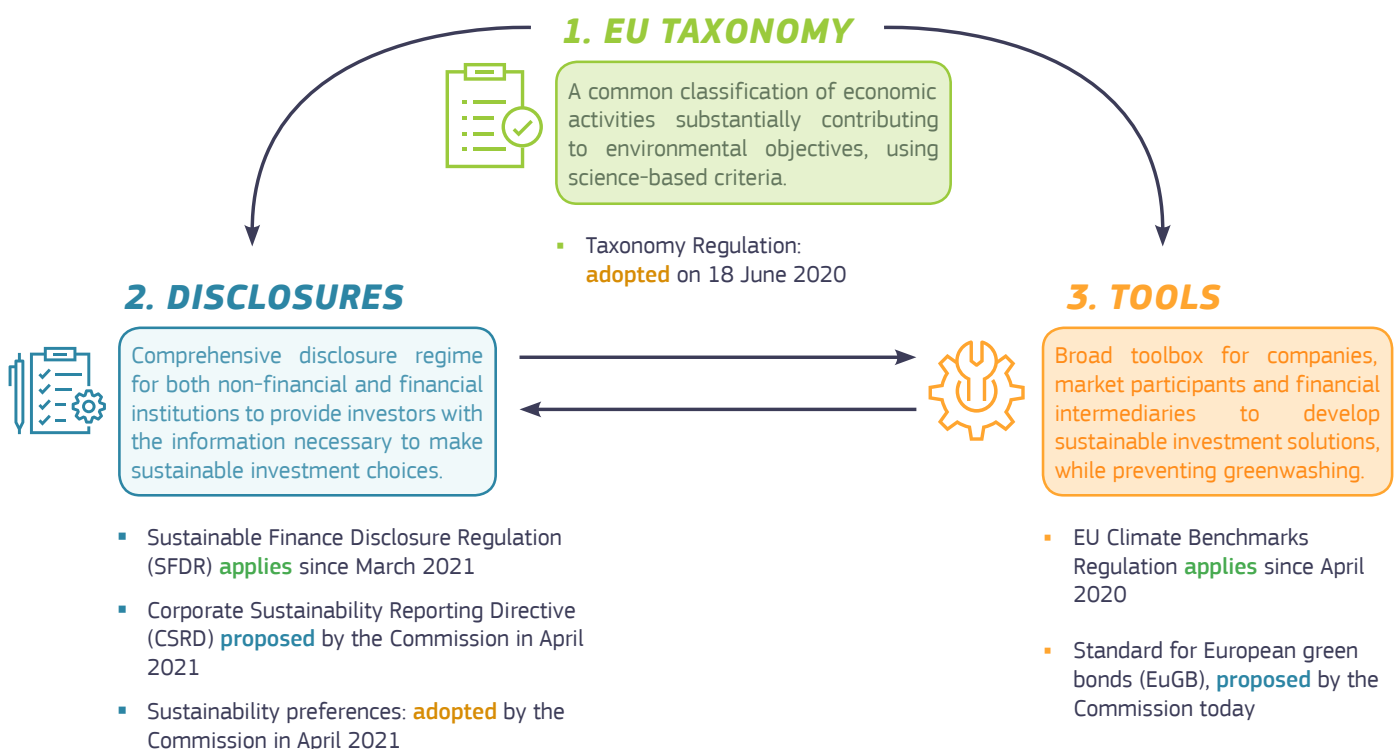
1. EU TAXONOMY

A common classification of economic activities substantially contributing to environmental objectives, using science-based criteria.

- Taxonomy Regulation: adopted on 18 June 2020

2. DISCLOSURES

Comprehensive disclosure regime for both non-financial and financial institutions to provide investors with the information necessary to make sustainable investment choices.

- Sustainable Finance Disclosure Regulation (SFDR) applies since March 2021
- Corporate Sustainability Reporting Directive (CSRD) proposed by the Commission in April 2021
- Sustainability preferences: adopted by the Commission in April 2021

3. TOOLS

Broad toolbox for companies, market participants and financial intermediaries to develop sustainable investment solutions, while preventing greenwashing.

- EU Climate Benchmarks Regulation applies since April 2020
- Standard for European green bonds (EuGB), proposed by the Commission today